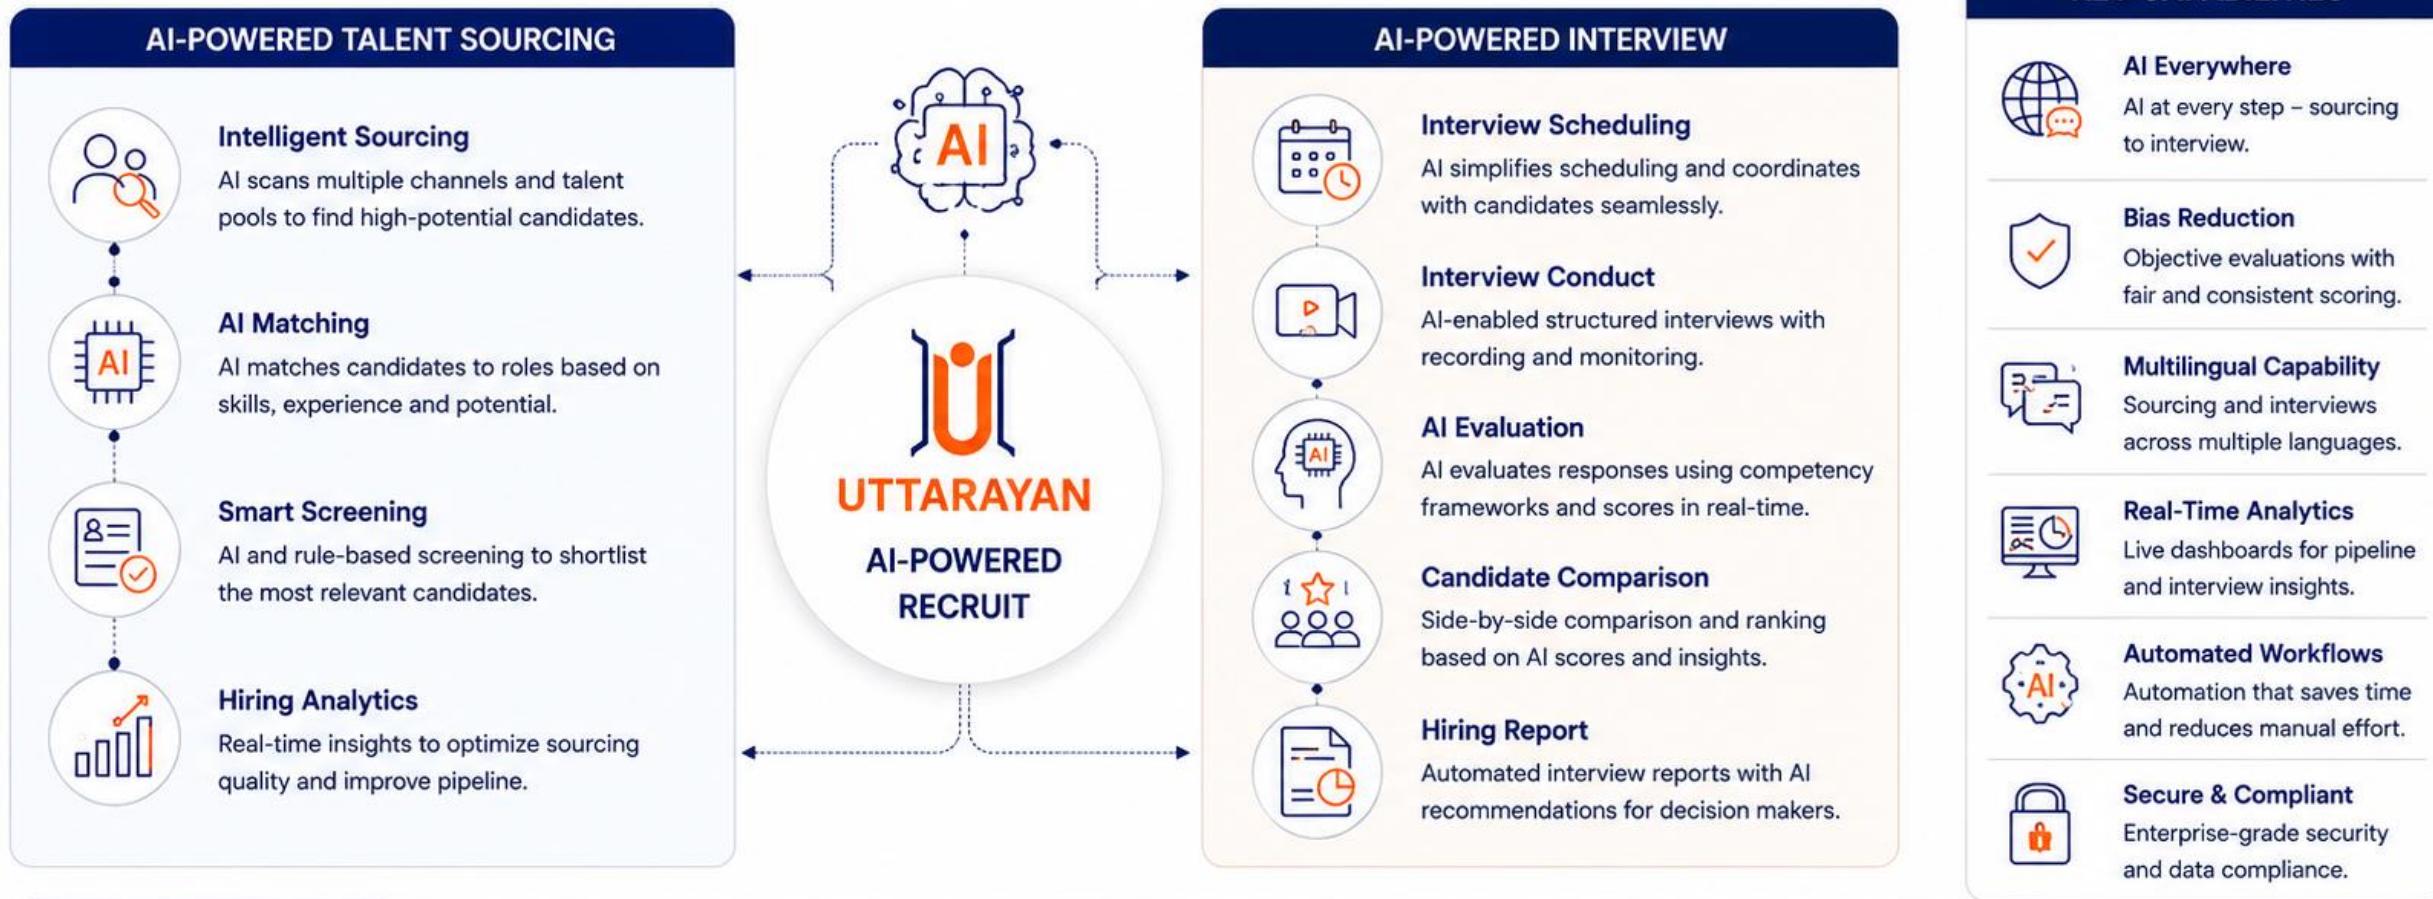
AI-POWERED TALENT SOURCING

Intelligent Sourcing
AI scans multiple channels and talent pools to find high-potential candidates.

AI

AI Matching
AI matches candidates to roles based on skills, experience and potential.

Smart Screening
AI and rule-based screening to shortlist the most relevant candidates.

Hiring Analytics
Real-time insights to optimize sourcing quality and improve pipeline.

AI

UTTARAYAN
AI-POWERED RECRUIT

AI-POWERED INTERVIEW

Interview Scheduling
AI simplifies scheduling and coordinates with candidates seamlessly.

Interview Conduct
AI-enabled structured interviews with recording and monitoring.

AI

AI Evaluation
AI evaluates responses using competency frameworks and scores in real-time.

Candidate Comparison
Side-by-side comparison and ranking based on AI scores and insights.

Hiring Report
Automated interview reports with AI recommendations for decision makers.

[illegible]

AI Everywhere
AI at every step – sourcing to interview.

Bias Reduction
Objective evaluations with fair and consistent scoring.

Multilingual Capability
Sourcing and interviews across multiple languages.

Real-Time Analytics
Live dashboards for pipeline and interview insights.

AI

Automated Workflows
Automation that saves time and reduces manual effort.

Secure & Compliant
Enterprise-grade security and data compliance.